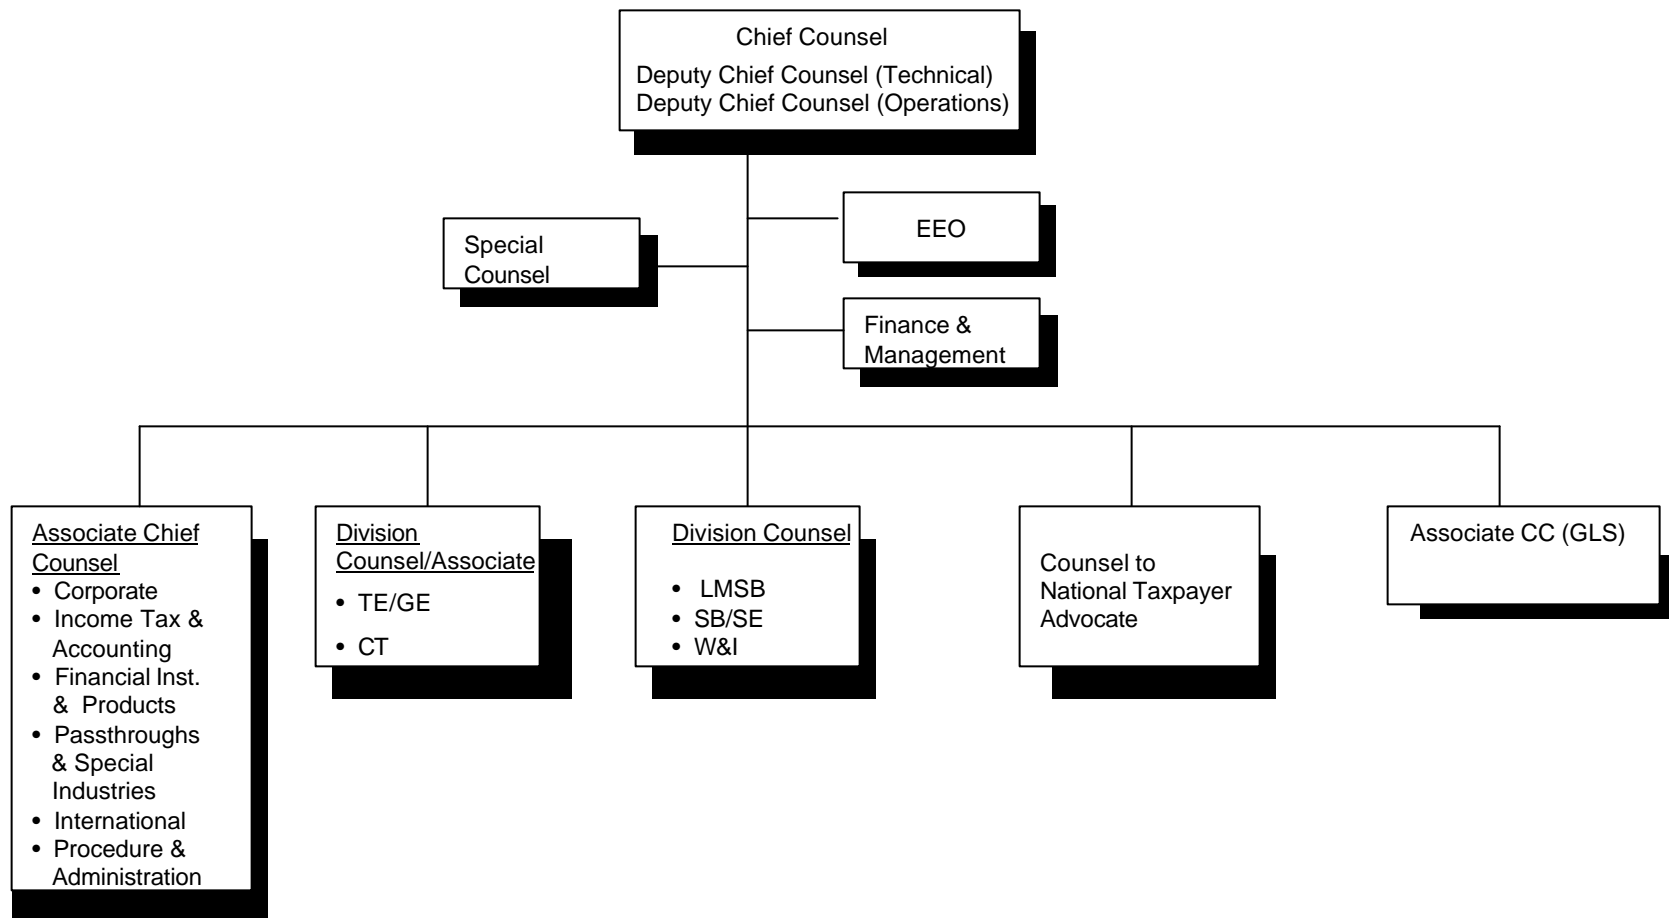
Chief Counsel
Deputy Chief Counsel (Technical)
Deputy Chief Counsel (Operations)

Special Counsel

EEO

Finance & Management

Associate Chief Counsel
• Corporate
• Income Tax & Accounting
• Financial Inst. & Products
• Passthroughs & Special Industries
• International
• Procedure & Administration

Division Counsel/Associate
• TE/GE
• CT

Division Counsel
• LMSB
• SB/SE
• W&I

Counsel to National Taxpayer Advocate

Associate CC (GLS)